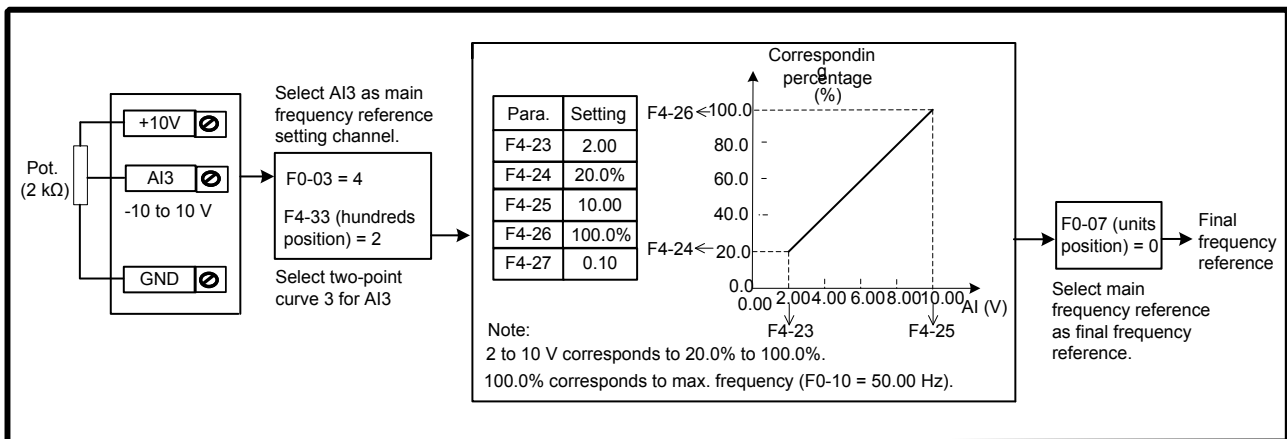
Pot.
(2 kΩ)

+10V

AI3

-10 to 10 V

GND

Select AI3 as main frequency reference setting channel.

F0-03 = 4

F4-33 (hundreds position) = 2

Select two-point curve 3 for AI3

| Para. | Setting |
|---|---|
| F4-23 | 2.00 |
| F4-24 | 20.0% |
| F4-25 | 10.00 |
| F4-26 | 100.0% |
| F4-27 | 0.10 |

Correspondin g percentage (%)

F4-26 100.0

80.0

60.0

40.0

F4-24 20.0

0.0

0.00 2.00 4.00 6.00 8.00 10.00 AI (V)

F4-23

F4-25

Note:
2 to 10 V corresponds to 20.0% to 100.0%.
100.0% corresponds to max. frequency (F0-10 = 50.00 Hz).

F0-07 (units position) = 0

Final frequency reference

Select main frequency reference as final frequency reference.